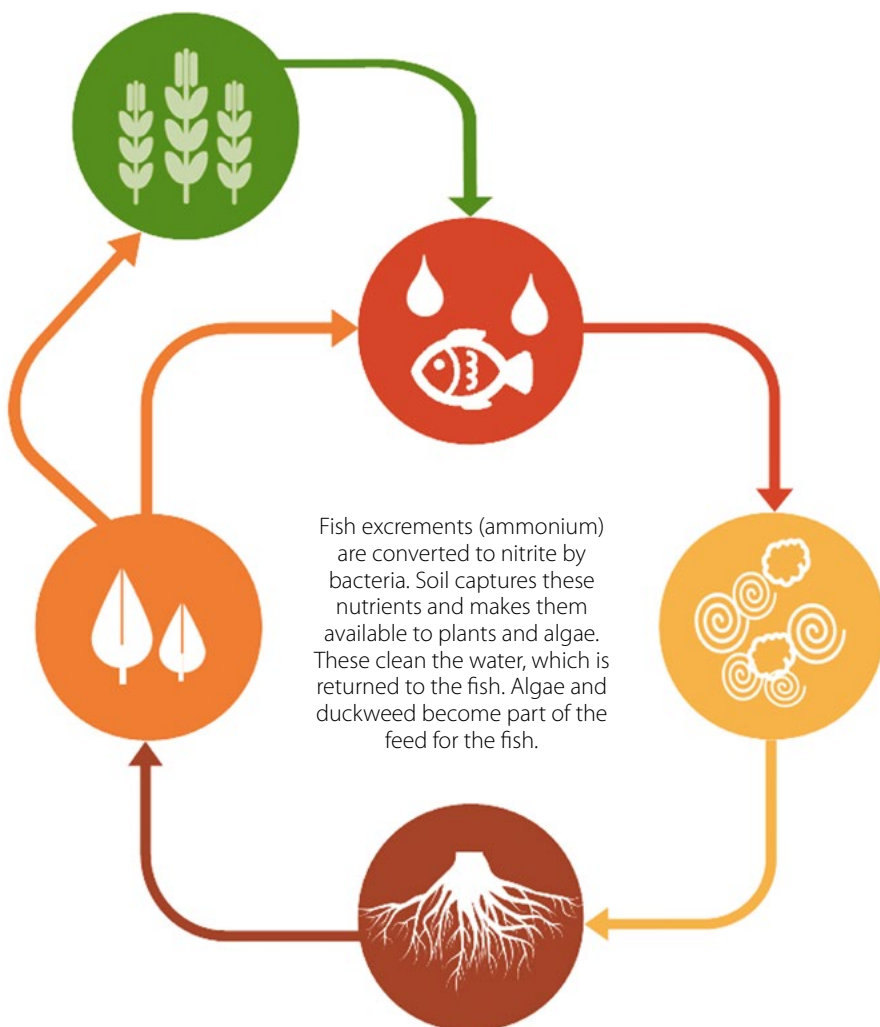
Fish excrements (ammonium) are converted to nitrite by bacteria. Soil captures these nutrients and makes them available to plants and algae. These clean the water, which is returned to the fish. Algae and duckweed become part of the feed for the fish.